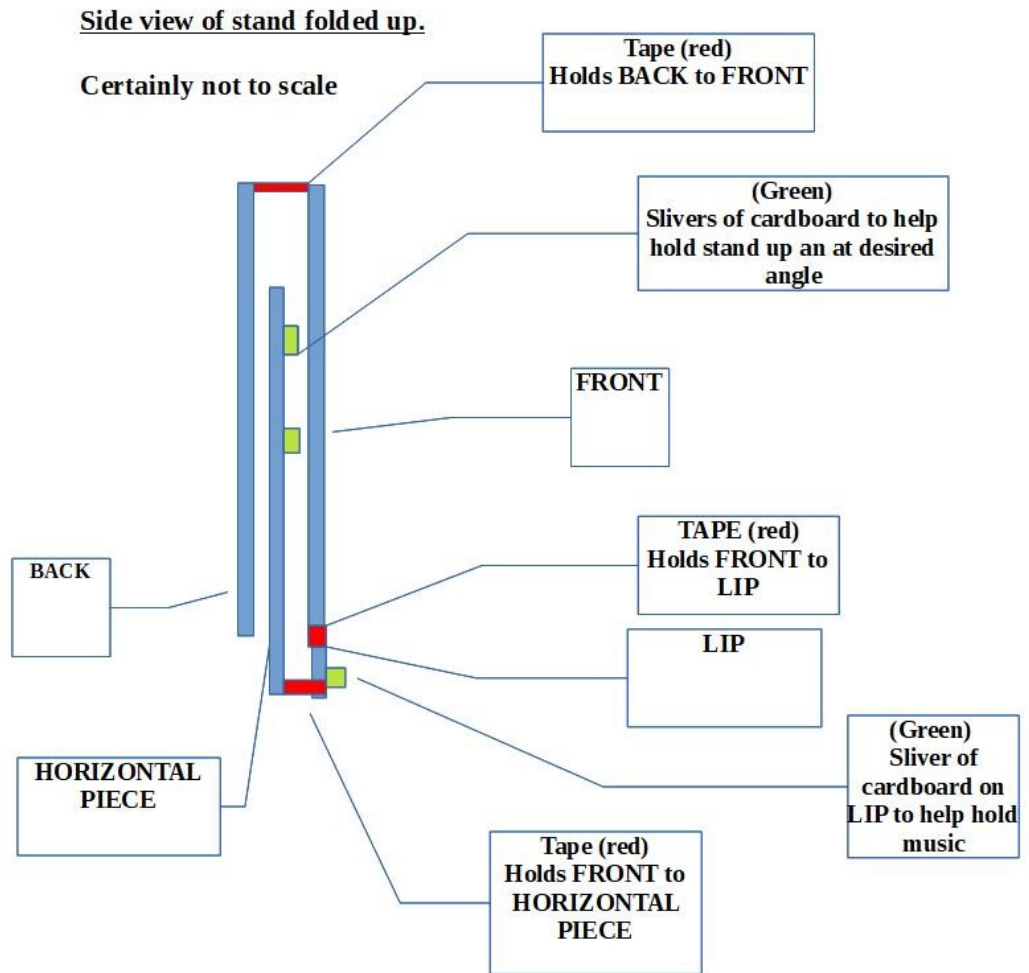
Side view of stand folded up.

Certainly not to scale

Tape (red)
Holds BACK to FRONT

(Green)
Slivers of cardboard to help hold stand up an at desired angle

FRONT

BACK

TAPE (red)
Holds FRONT to LIP

LIP

(Green)
Sliver of cardboard on LIP to help hold music

HORIZONTAL PIECE

Tape (red)
Holds FRONT to HORIZONTAL PIECE